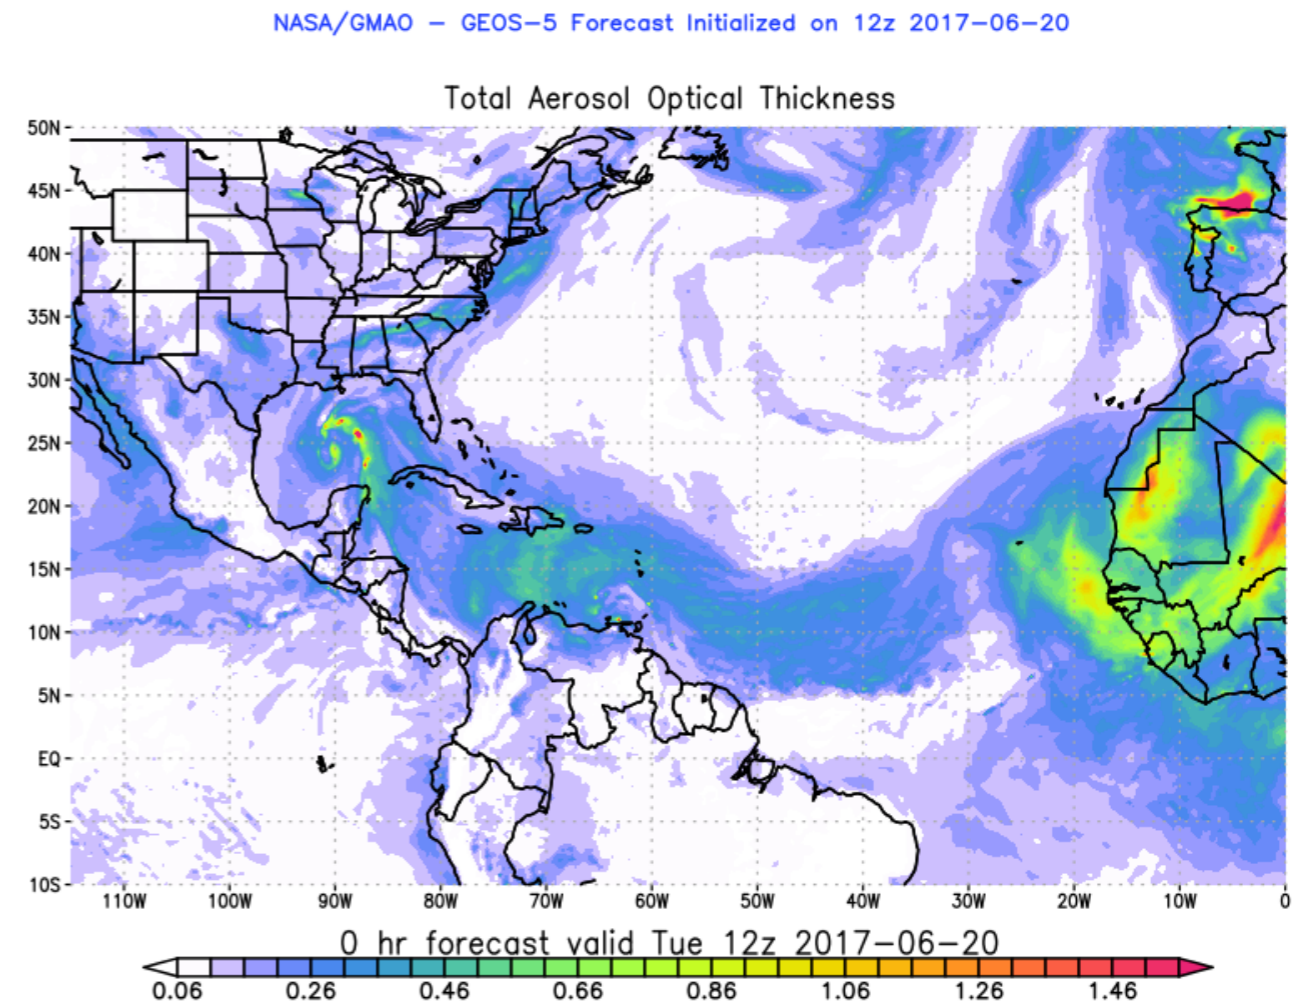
NASA/GMAO – GEOS-5 Forecast Initialized on 12z 2017-06-20

Total Aerosol Optical Thickness

50N
45N
40N
35N
30N
25N
20N
15N
10N
5N
EQ
5S
10S

110W 100W 90W 80W 70W 60W 50W 40W 30W 20W 10W 0

0 hr forecast valid Tue 12z 2017-06-20

0.06 0.26 0.46 0.66 0.86 1.06 1.26 1.46